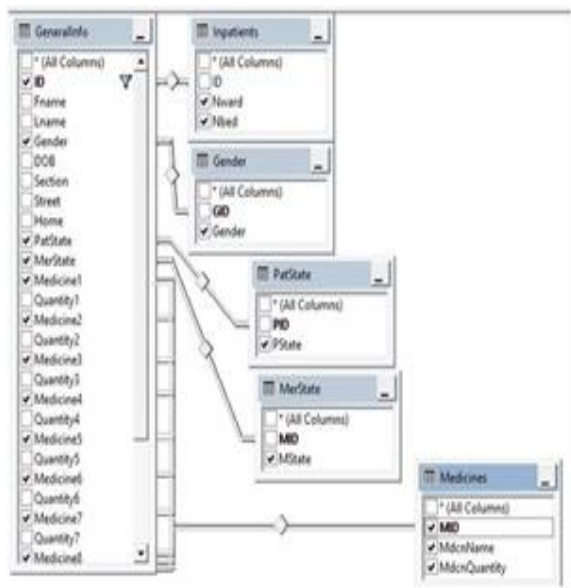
GeneralInfo

* (All Columns)
ID
Fname
Lname
Gender
DOB
Section
Street
Home
PatState
MerState
Medicine1
Quantity1
Medicine2
Quantity2
Medicine3
Quantity3
Medicine4
Quantity4
Medicine5
Quantity5
Medicine6
Quantity6
Medicine7
Quantity7
Medicine8

Inpatients

* (All Columns)
ID
Nward
Nbed

Gender

* (All Columns)
GID
Gender

PatState

* (All Columns)
PID
PState

MerState

* (All Columns)
MID
MState

Medicines

* (All Columns)
MID
MdcnName
MdcnQuantity